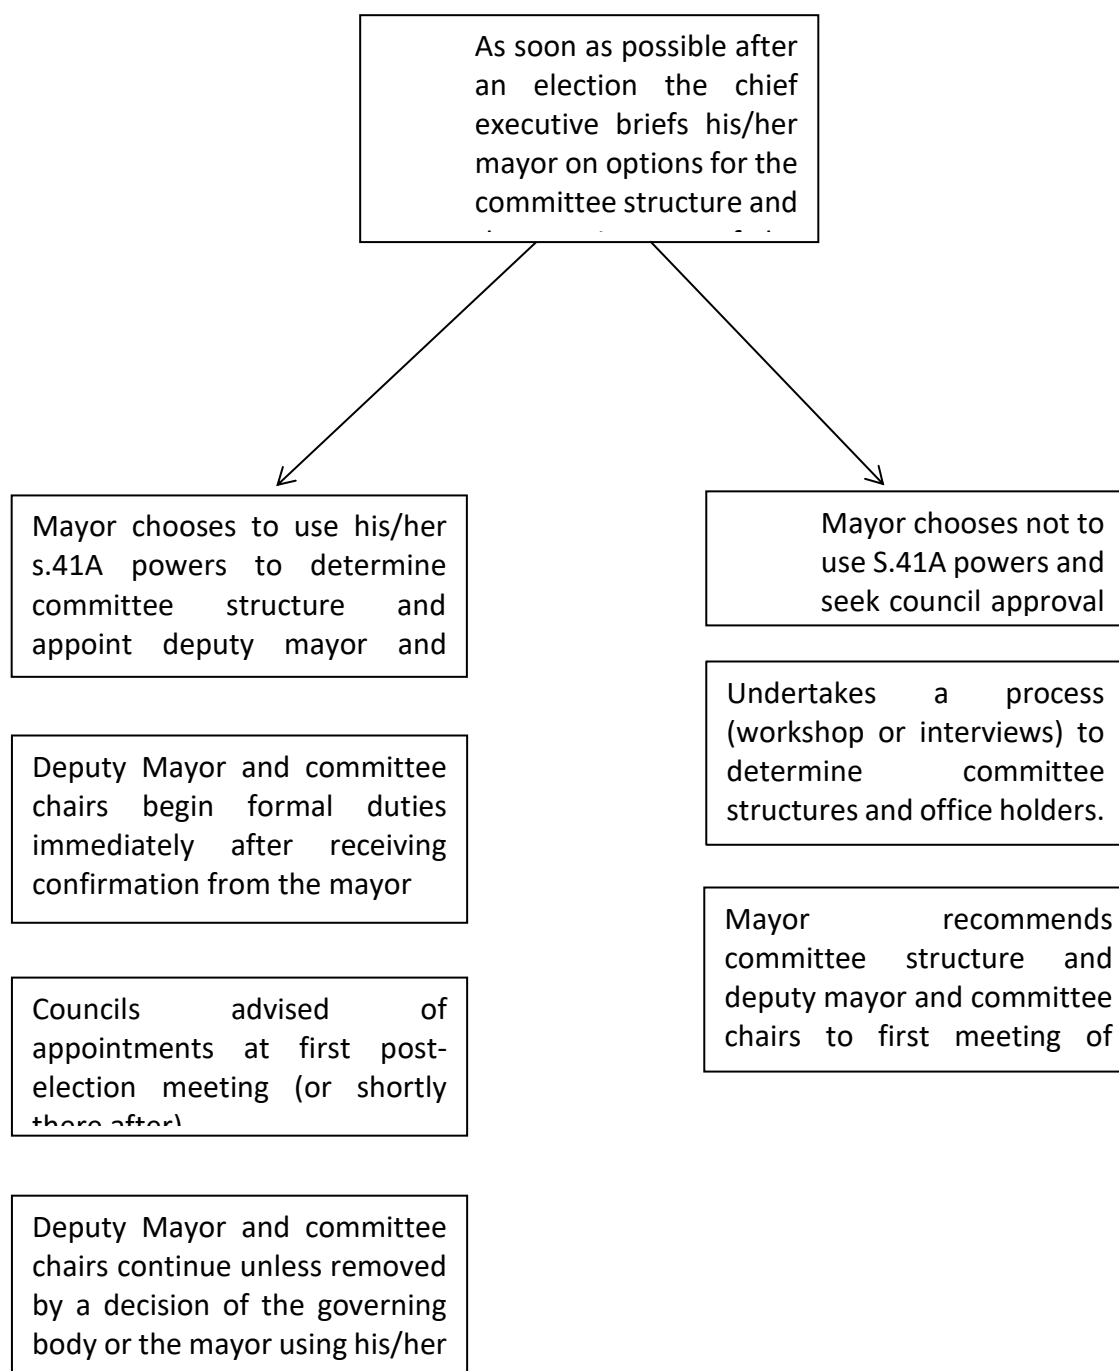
As soon as possible after an election the chief executive briefs his/her mayor on options for the committee structure and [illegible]

Mayor chooses to use his/her s.41A powers to determine committee structure and appoint deputy mayor and

Deputy Mayor and committee chairs begin formal duties immediately after receiving confirmation from the mayor

Councils advised of appointments at first post-election meeting (or shortly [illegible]

Deputy Mayor and committee chairs continue unless removed by a decision of the governing body or the mayor using his/her

Mayor chooses not to use S.41A powers and seek council approval

Undertakes a process (workshop or interviews) to determine committee structures and office holders.

Mayor recommends committee structure and deputy mayor and committee chairs to first meeting of